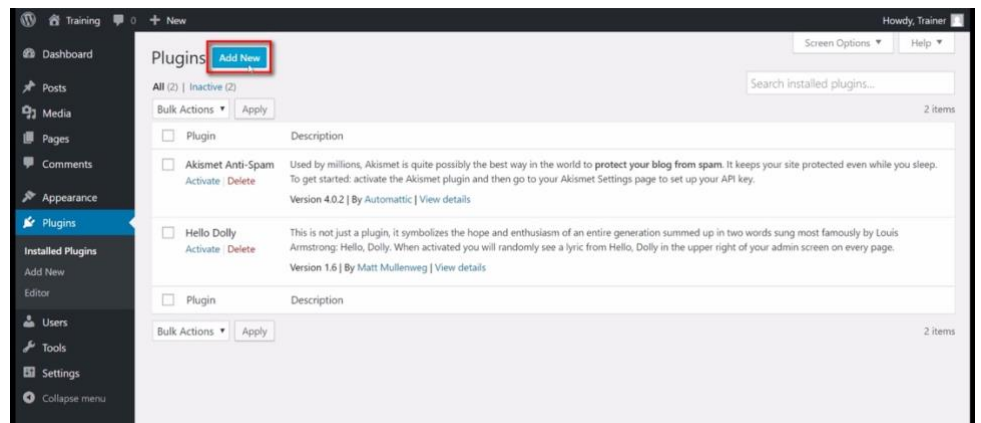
Training 0 + New
Howdy, Trainer

Dashboard
Posts
Media
Pages
Comments
Appearance
Plugins
Installed Plugins
Add New
Editor
Users
Tools
Settings
Collapse menu

Plugins Add New

Screen Options ▼ Help ▼

All (2) | Inactive (2)

Search installed plugins...

Bulk Actions ▼ Apply

2 items

| | Plugin | Description |
|---|---|---|
| ☐ | Akismet Anti-Spam<br>Activate \| Delete | Used by millions, Akismet is quite possibly the best way in the world to **protect your blog from spam**. It keeps your site protected even while you sleep. To get started: activate the Akismet plugin and then go to your Akismet Settings page to set up your API key.<br>Version 4.0.2 \| By Automattic \| View details |
| ☐ | Hello Dolly<br>Activate \| Delete | This is not just a plugin, it symbolizes the hope and enthusiasm of an entire generation summed up in two words sung most famously by Louis Armstrong: Hello, Dolly. When activated you will randomly see a lyric from Hello, Dolly in the upper right of your admin screen on every page.<br>Version 1.6 \| By Matt Mullenweg \| View details |
| ☐ | Plugin | Description |

Bulk Actions ▼ Apply

2 items